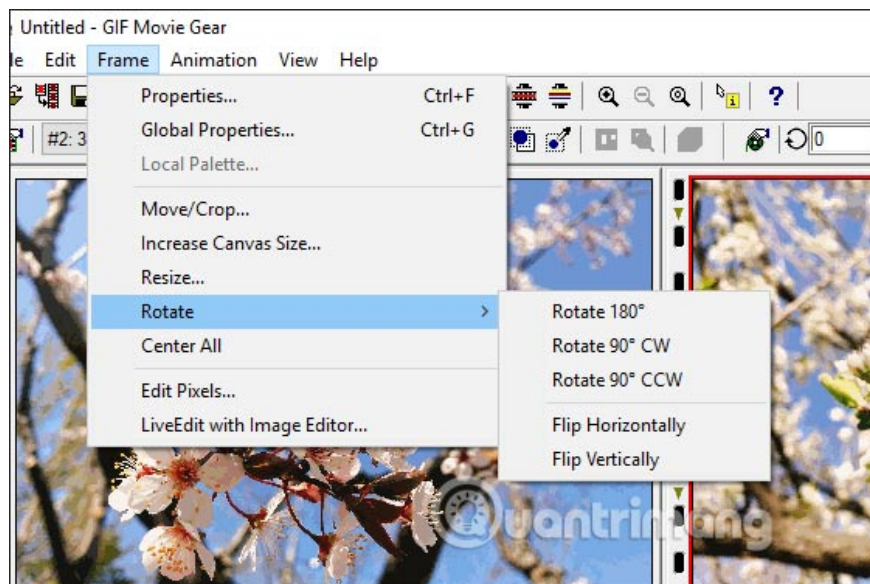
Untitled - GIF Movie Gear

le Edit Frame Animation View Help

#2: 3

0

Properties... Ctrl+F
Global Properties... Ctrl+G
Local Palette...
Move/Crop...
Increase Canvas Size...
Resize...
Rotate
Center All
Edit Pixels...
LiveEdit with Image Editor...

Rotate 180°
Rotate 90° CW
Rotate 90° CCW
Flip Horizontally
Flip Vertically

Quantrimang